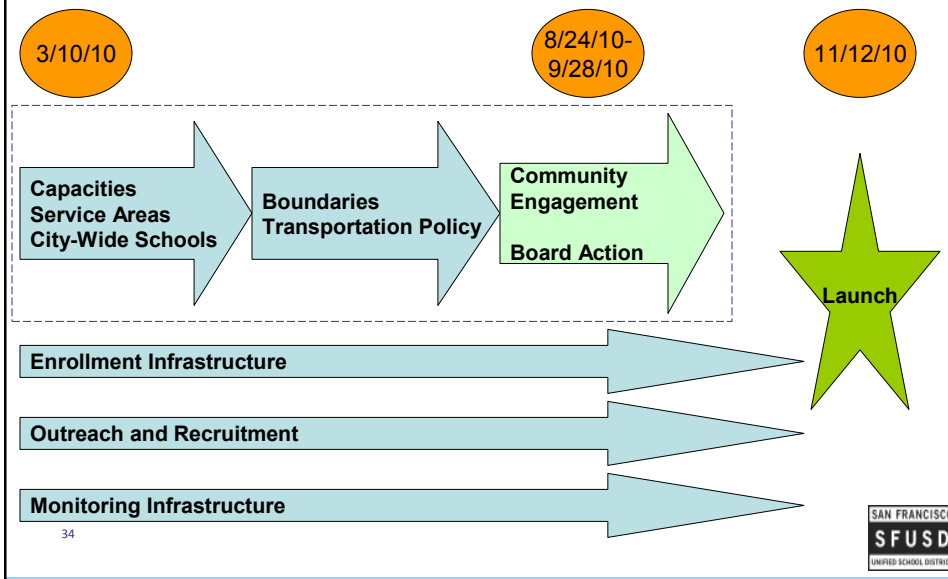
3/10/10

8/24/10-9/28/10

11/12/10

Capacities
Service Areas
City-Wide Schools

Boundaries
Transportation Policy

Community Engagement

Board Action

Launch

Enrollment Infrastructure

Outreach and Recruitment

Monitoring Infrastructure

34

SAN FRANCISCO
SFUSD
UNIFIED SCHOOL DISTRIC